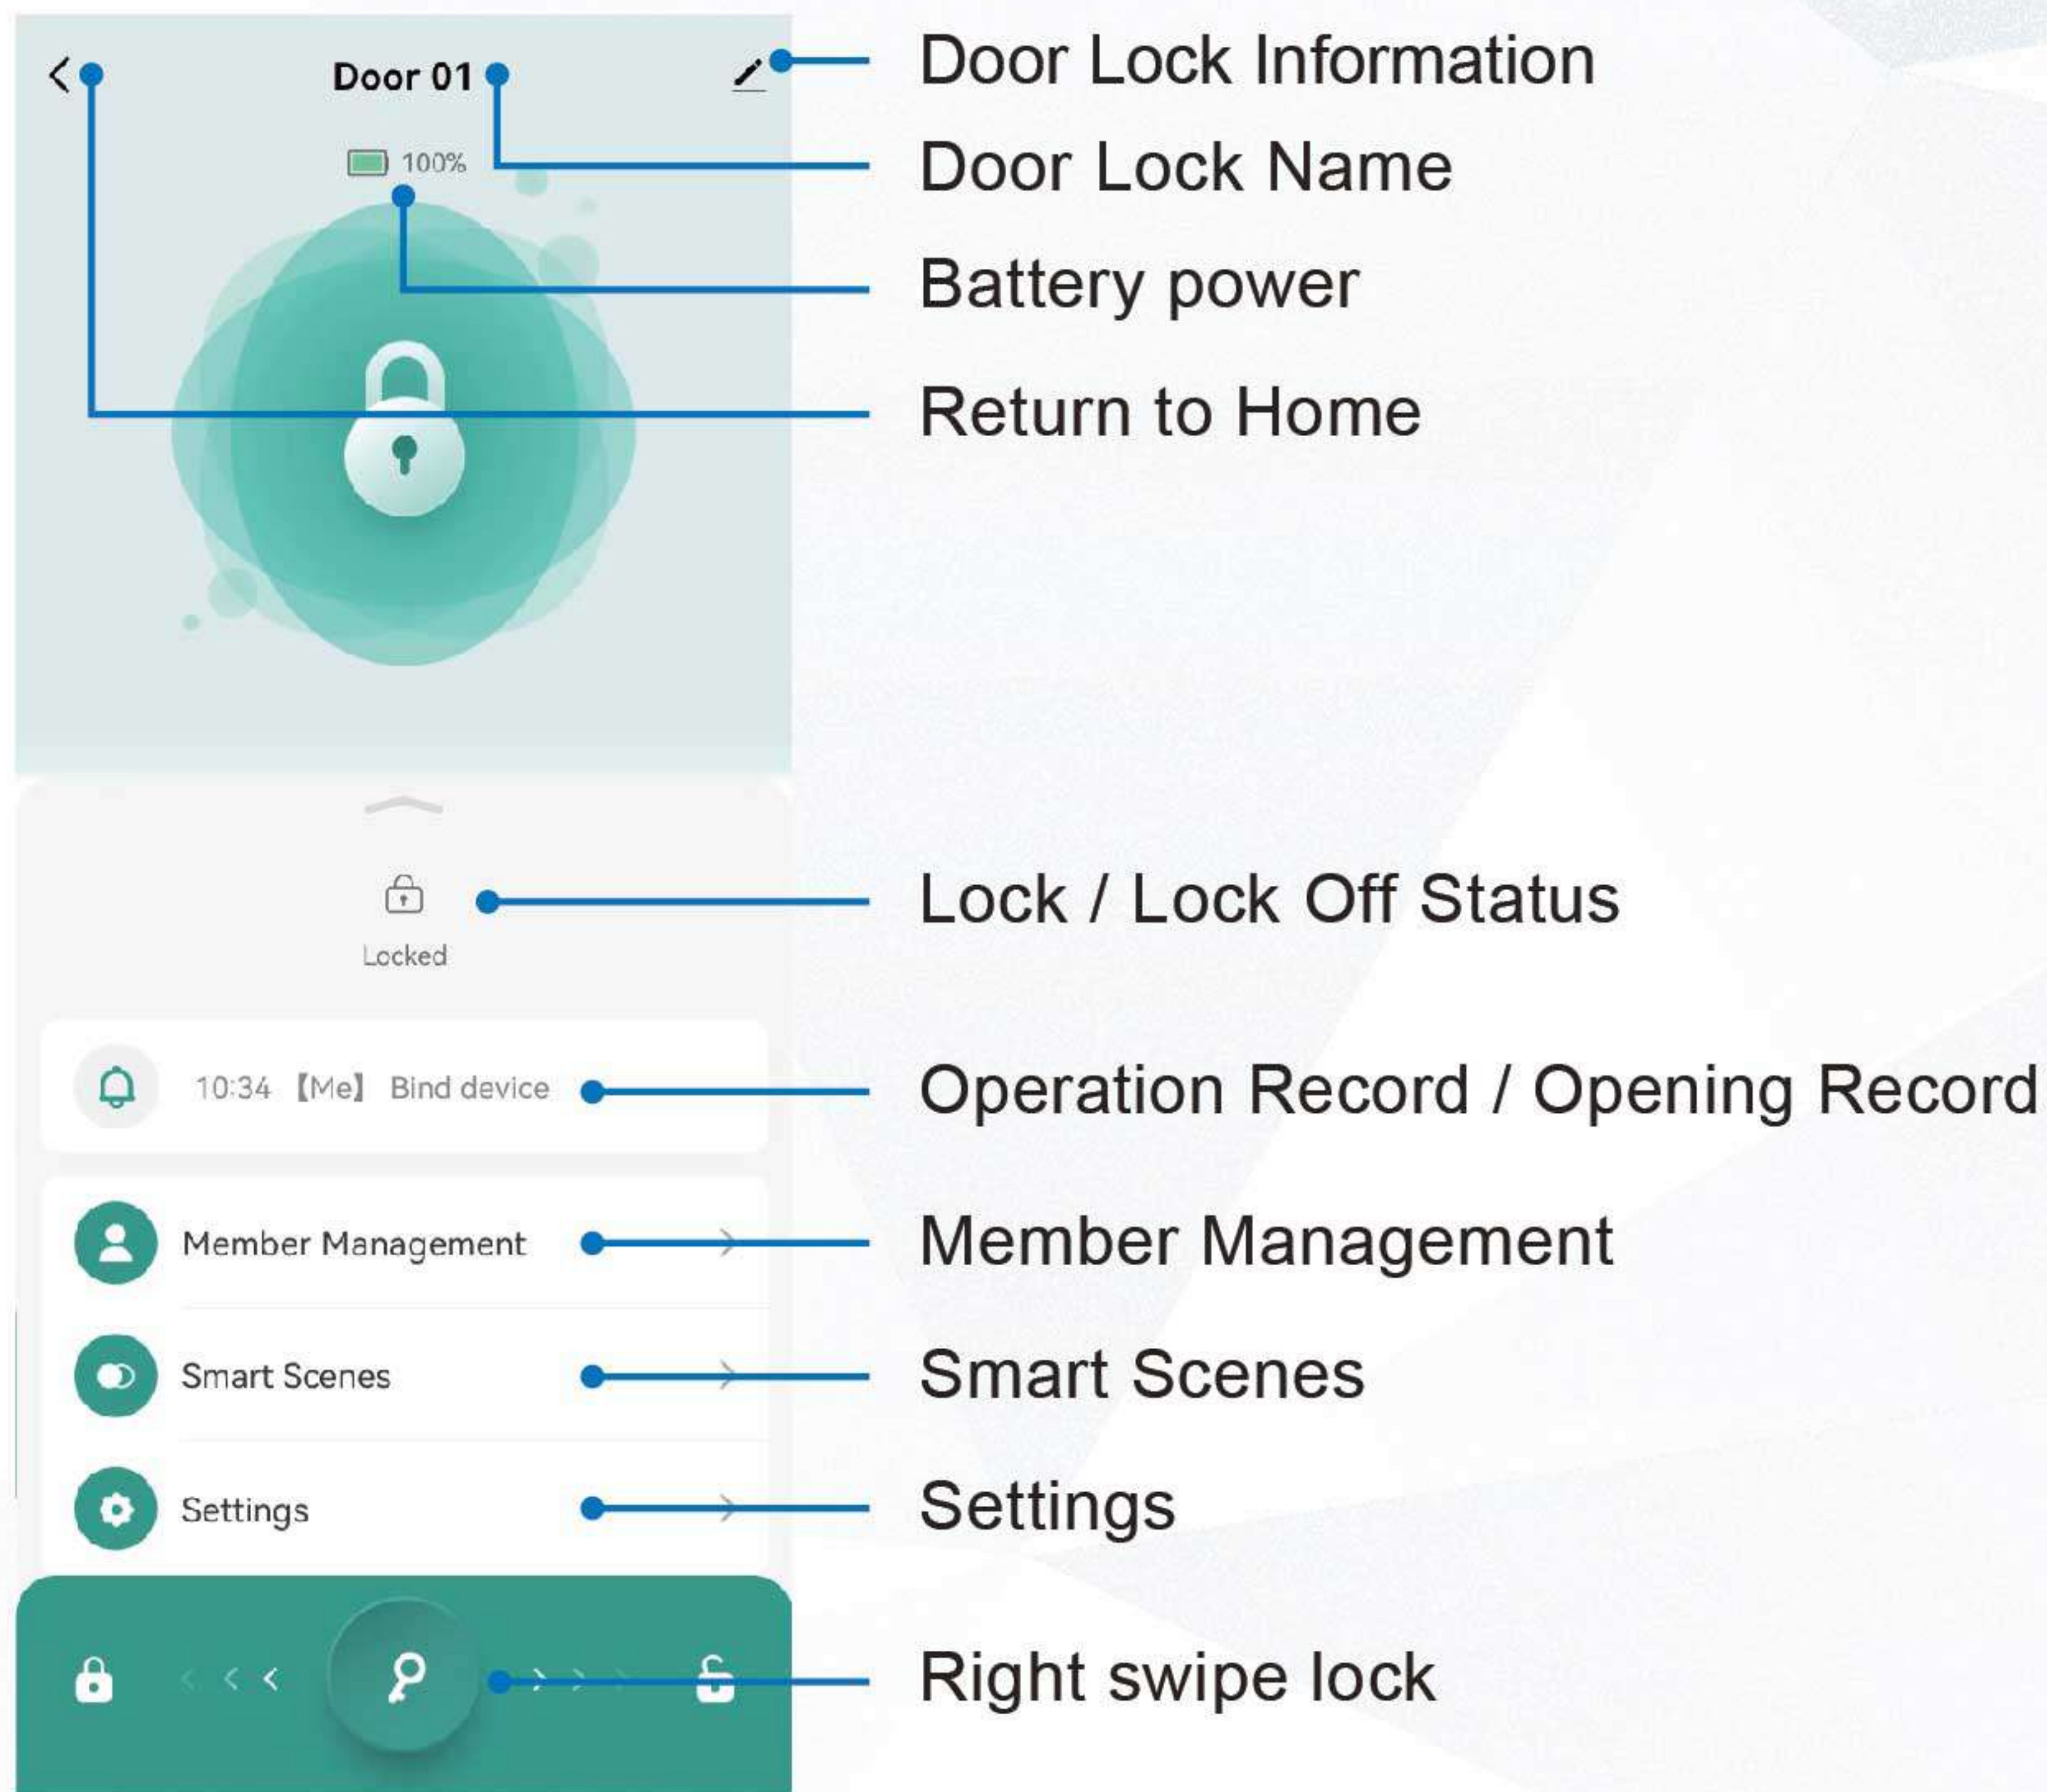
Door 01

Door Lock Information

100%

Door Lock Name

Battery power

Return to Home

Locked

Lock / Lock Off Status

10:34 【Me】 Bind device

Operation Record / Opening Record

Member Management

Member Management

Smart Scenes

Smart Scenes

Settings

Settings

Right swipe lock